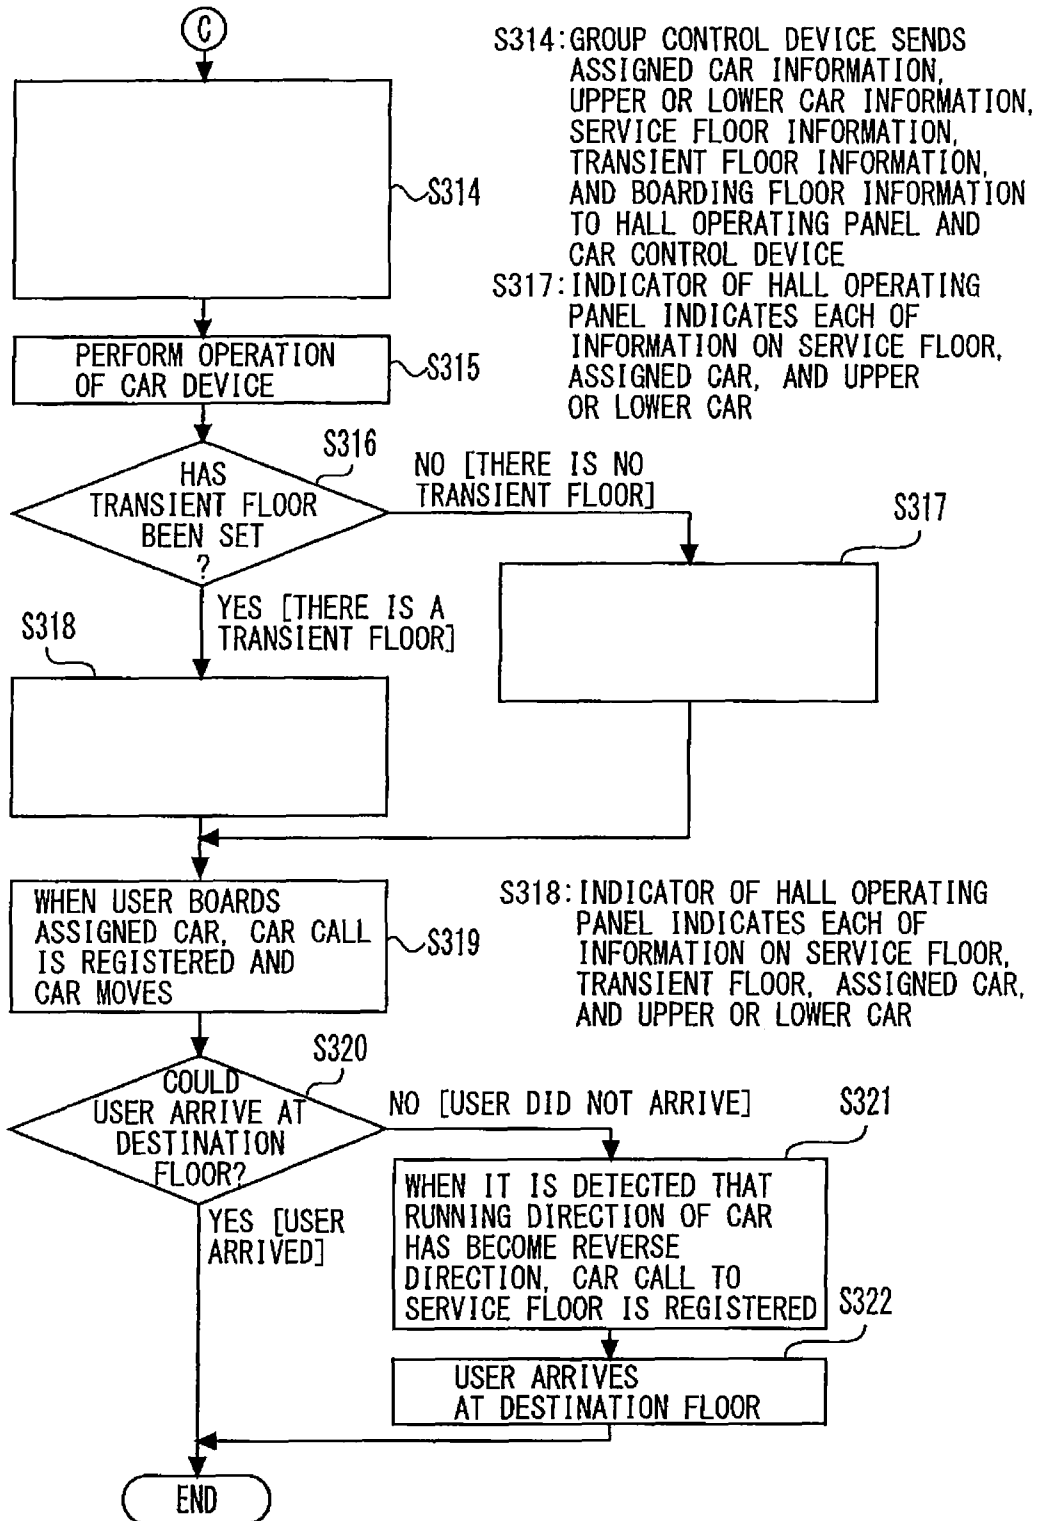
C

S314:GROUP CONTROL DEVICE SENDS ASSIGNED CAR INFORMATION, UPPER OR LOWER CAR INFORMATION, SERVICE FLOOR INFORMATION, TRANSIENT FLOOR INFORMATION, AND BOARDING FLOOR INFORMATION TO HALL OPERATING PANEL AND CAR CONTROL DEVICE
S317:INDICATOR OF HALL OPERATING PANEL INDICATES EACH OF INFORMATION ON SERVICE FLOOR, ASSIGNED CAR, AND UPPER OR LOWER CAR

S314

PERFORM OPERATION OF CAR DEVICE

S315

S316

HAS TRANSIENT FLOOR BEEN SET ?

NO [THERE IS NO TRANSIENT FLOOR]

S317

YES [THERE IS A TRANSIENT FLOOR]

S318

WHEN USER BOARDS ASSIGNED CAR, CAR CALL IS REGISTERED AND CAR MOVES

S319

S318:INDICATOR OF HALL OPERATING PANEL INDICATES EACH OF INFORMATION ON SERVICE FLOOR, TRANSIENT FLOOR, ASSIGNED CAR, AND UPPER OR LOWER CAR

S320

COULD USER ARRIVE AT DESTINATION FLOOR?

NO [USER DID NOT ARRIVE]

S321

YES [USER ARRIVED]

WHEN IT IS DETECTED THAT RUNNING DIRECTION OF CAR HAS BECOME REVERSE DIRECTION, CAR CALL TO SERVICE FLOOR IS REGISTERED

S322

USER ARRIVES AT DESTINATION FLOOR

END